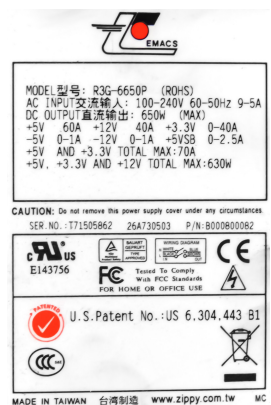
EMACS

MODEL型号: R3G-6650P (ROHS)
AC INPUT交流输入: 100-240V 60-50Hz 9-5A
DC OUTPUT直流输出: 650W (MAX)
+5V 60A +12V 40A +3.3V 0-40A
-5V 0-1A -12V 0-1A +5VSB 0-2.5A
+5V AND +3.3V TOTAL MAX:70A
+5V, +3.3V AND +12V TOTAL MAX:630W

CAUTION: Do not remove this power supply cover under any circumstances.

SER.NO.:T71505862 26A730503 P/N:B000B000B2

c UL us
E143756

WIRING DIAGRAM

CE

FC
Tested To Comply With FCC Standards
FOR HOME OR OFFICE USE

PATENTED

U.S.Patent No.:US 6.304.443 B1

CCC

MADE IN TAIWAN 台灣製造 www.zippy.com.tw MC